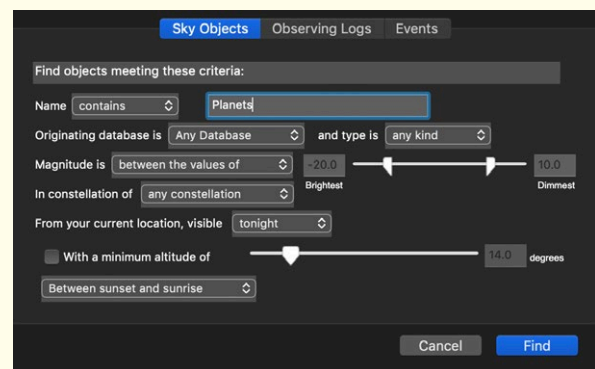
Sky Objects Observing Logs Events

Find objects meeting these criteria:

Name contains Planets

Originating database is Any Database and type is any kind

Magnitude is between the values of -20.0 10.0

Brightest Dimmest

In constellation of any constellation

From your current location, visible tonight

With a minimum altitude of 14.0 degrees

Between sunset and sunrise

Cancel Find